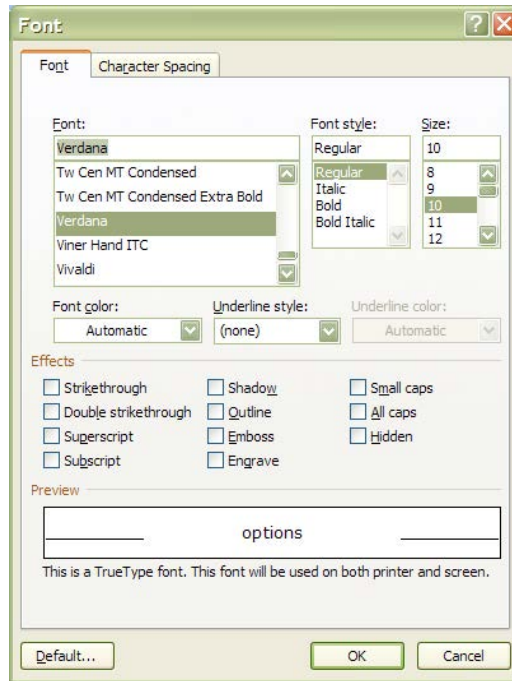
Font

Font | Character Spacing

Font:
Verdana
Tw Cen MT Condensed
Tw Cen MT Condensed Extra Bold
Verdana
Viner Hand ITC
Vivaldi

Font style:
Regular
Regular
Italic
Bold
Bold Italic

Size:
10
8
9
10
11
12

Font color:
Automatic

Underline style:
(none)

Underline color:
Automatic

Effects
Strikethrough
Double strikethrough
Superscript
Subscript
Shadow
Outline
Emboss
Engrave
Small caps
All caps
Hidden

Preview
options

This is a TrueType font. This font will be used on both printer and screen.

Default...
OK
Cancel